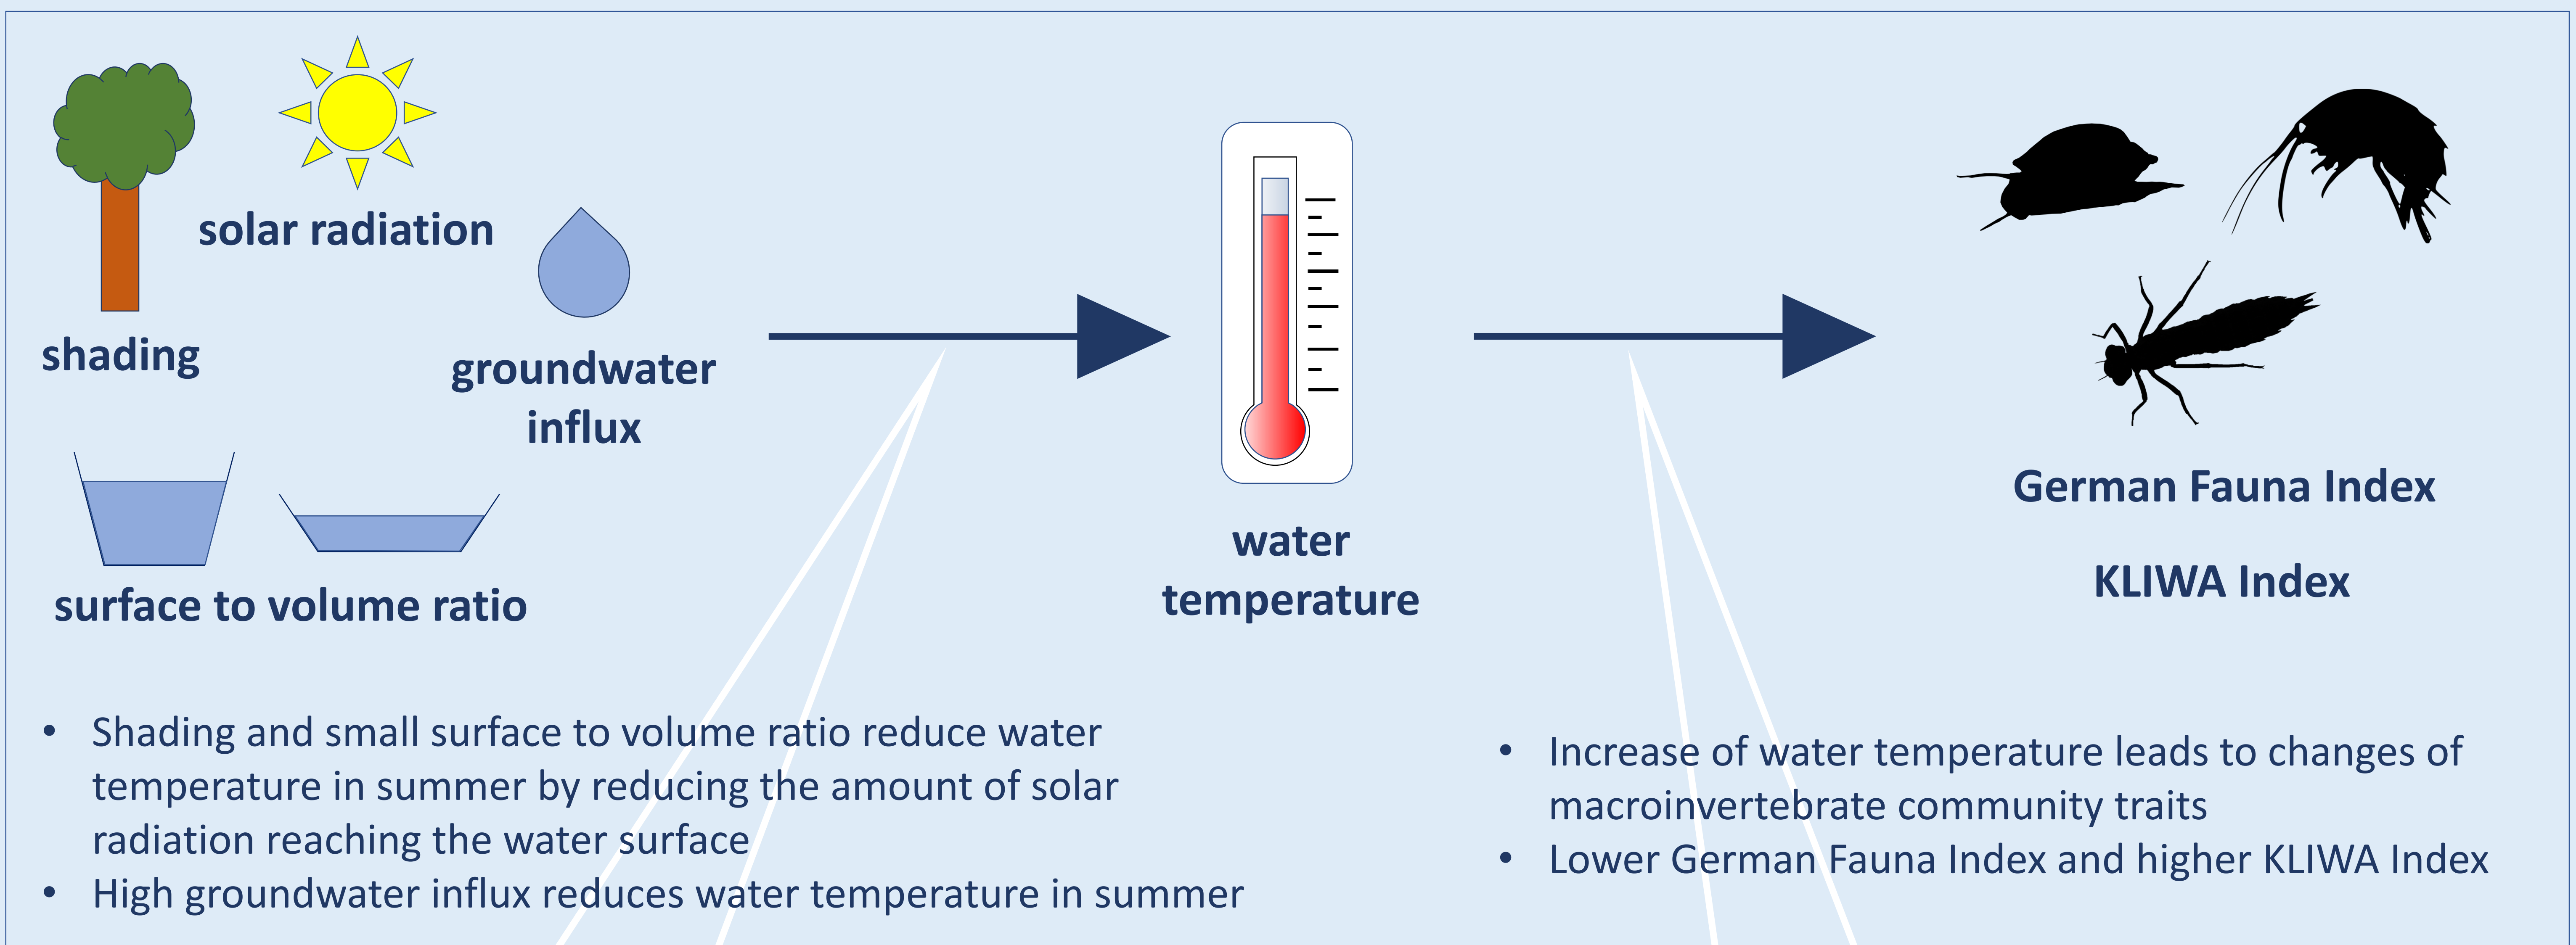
solar radiation

shading

groundwater influx

surface to volume ratio

water temperature

German Fauna Index

KLIWA Index

- Shading and small surface to volume ratio reduce water temperature in summer by reducing the amount of solar radiation reaching the water surface
- High groundwater influx reduces water temperature in summer

- Increase of water temperature leads to changes of macroinvertebrate community traits
- Lower German Fauna Index and higher KLIWA Index